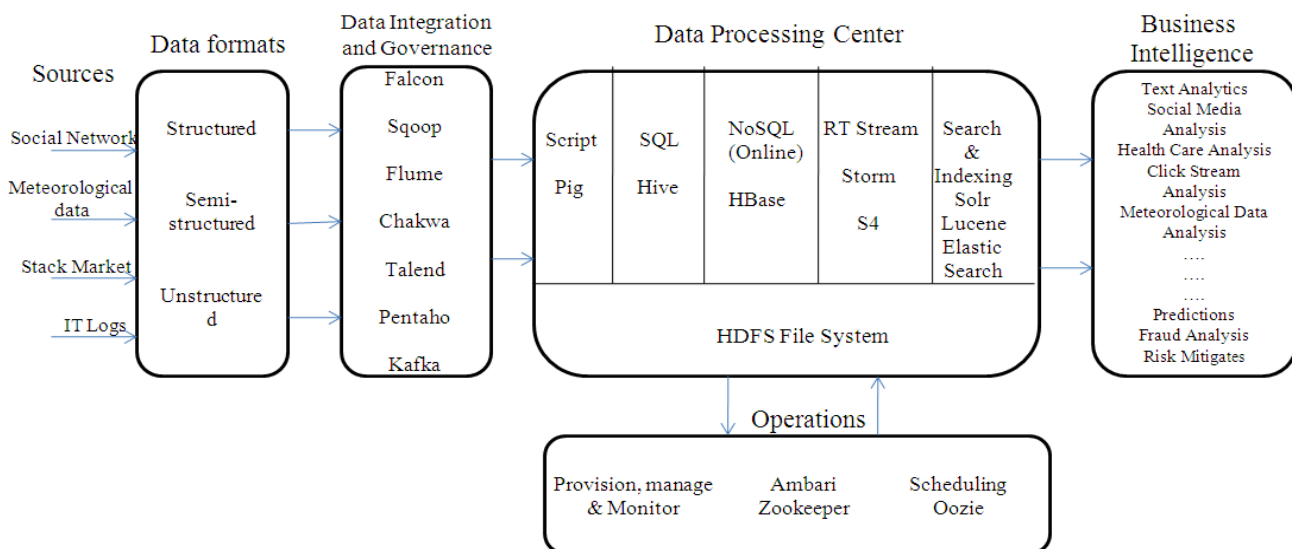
Sources

Social Network
Meteorological data
Stack Market
IT Logs

Data formats

Structured
Semi-structured
Unstructure d

Data Integration and Governance

Falcon
Sqoop
Flume
Chakwa
Talend
Pentaho
Kafka

Data Processing Center

Script
Pig

SQL
Hive

NoSQL (Online)
HBase

RT Stream
Storm
S4

Search & Indexing
Solr
Lucene
Elastic Search

HDFS File System

Business Intelligence

Text Analytics
Social Media Analysis
Health Care Analysis
Click Stream Analysis
Meteorological Data Analysis
....
....
....
Predictions
Fraud Analysis
Risk Mitigates

Operations

Provision, manage & Monitor
Ambari
Zookeeper
Scheduling
Oozie